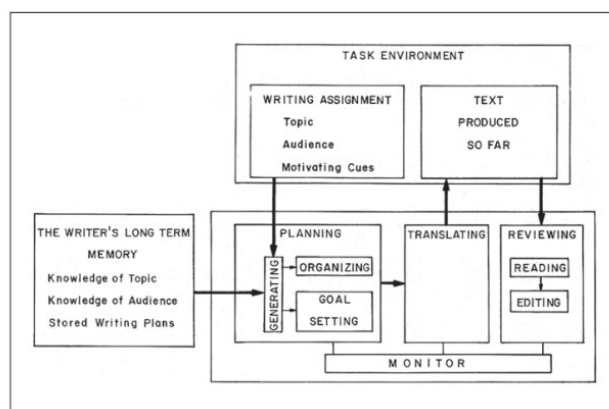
TASK ENVIRONMENT

WRITING ASSIGNMENT
Topic
Audience
Motivating Cues

TEXT PRODUCED SO FAR

THE WRITER'S LONG TERM MEMORY
Knowledge of Topic
Knowledge of Audience
Stored Writing Plans

PLANNING

GENERATING

ORGANIZING

GOAL SETTING

TRANSLATING

REVIEWING

READING

EDITING

MONITOR